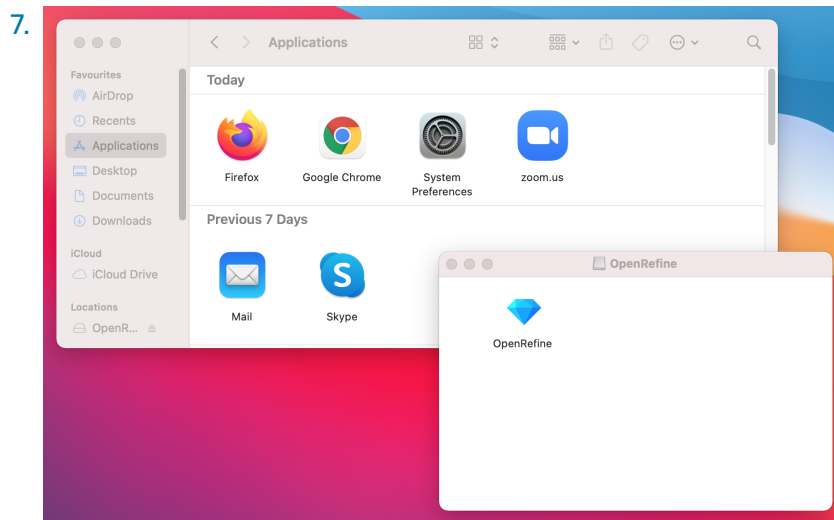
7.

Applications

Favourites
AirDrop
Recents
Applications
Desktop
Documents
Downloads

iCloud
iCloud Drive

Locations
OpenR...

Today

Firefox
Google Chrome
System Preferences
zoom.us

Previous 7 Days

Mail
Skype

OpenRefine

OpenRefine